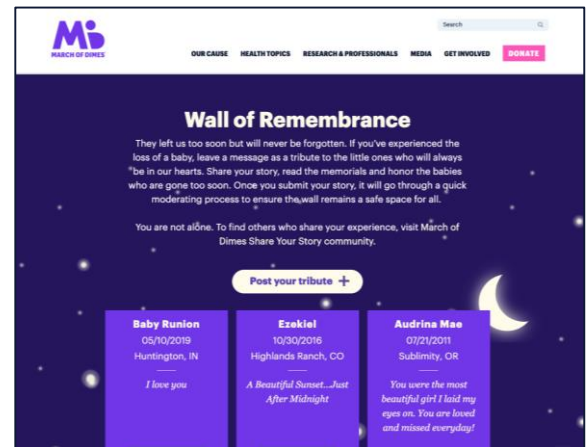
MARCH OF DIMES

Search

OUR CAUSE HEALTH TOPICS RESEARCH & PROFESSIONALS MEDIA GET INVOLVED DONATE

Wall of Remembrance

They left us too soon but will never be forgotten. If you've experienced the loss of a baby, leave a message as a tribute to the little ones who will always be in our hearts. Share your story, read the memorials and honor the babies who are gone too soon. Once you submit your story, it will go through a quick moderating process to ensure the wall remains a safe space for all.

You are not alone. To find others who share your experience, visit March of Dimes Share Your Story community.

Post your tribute +

Baby Runion
05/10/2019
Huntington, IN
I love you

Ezekiel
10/30/2016
Highlands Ranch, CO
A Beautiful Sunset...Just After Midnight

Audrina Mae
07/21/2011
Sublimity, OR
You were the most beautiful girl I laid my eyes on. You are loved and missed everyday!